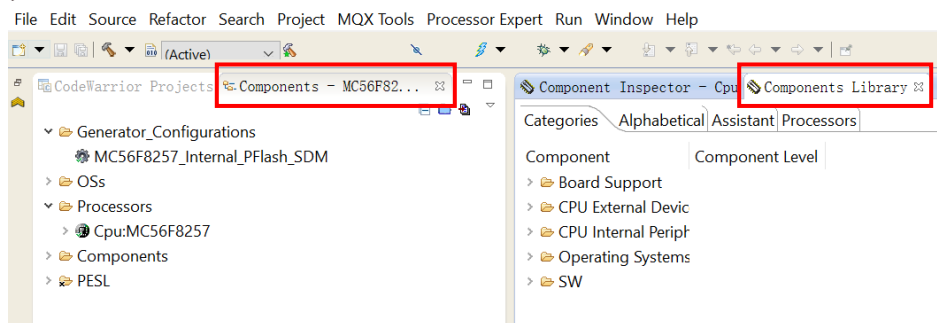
File Edit Source Refactor Search Project MQX Tools Processor Expert Run Window Help

(Active)

CodeWarrior Projects Components - MC56F82... ☒

Generator_Configurations
MC56F8257_Internal_PFlash_SDM
OSs
Processors
Cpu:MC56F8257
Components
PESL

Component Inspector - Cpu Components Library ☒

Categories Alphabetical Assistant Processors

| Component | Component Level |
|---|---|
| Board Support | |
| CPU External Devic | |
| CPU Internal Periph | |
| Operating Systems | |
| SW | |